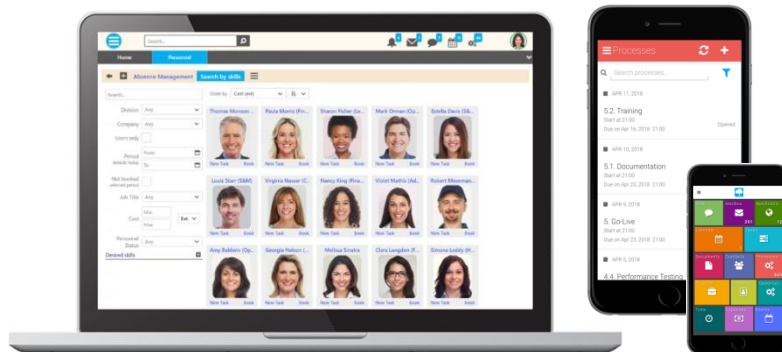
Search...

Home Personnel

Absence Management Search by skills

Order by Cost (ask)

Search...

Division Any

Company Any

Users only

Period From To

Not booked

Job Title Any

Cost

Personnel Status Any

Desired skills

Thomas Monsen... Paula Morris (Fr... Sharon Fisher (Le... Mark Orman (Op... Estelle Davis (S&...

New Task Book New Task Book New Task Book New Task Book New Task Book

Louis Starr (S&M) Virginia Nesser (C... Nancy King (Fina... Violet Mathis (Ad... Robert Meerman...

New Task Book New Task Book New Task Book New Task Book New Task Book

Amy Robbins (Op... Georgia Nelson (... Melissa Evans (Fi... Clara Langdon (F... Simone Leddy (M...

New Task Book New Task Book New Task Book New Task Book New Task Book

Processes

Search processes...

APR 11, 2018

5.2. Training
Start at 21:00
Due on Apr 16, 2018 21:00
Opened

APR 10, 2018

5.1. Documentation
Start at 21:00
Due on Apr 20, 2018 21:00

APR 09, 2018

5. Go-Live
Start at 21:00
Due on Apr 23, 2018 21:00

4.4. Performance Testing